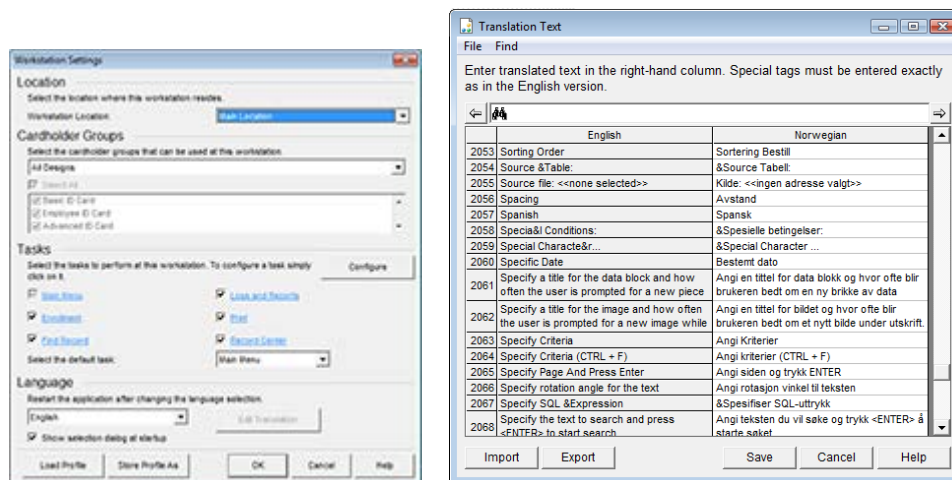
Workstation Settings

Location

Select the location where this workstation resides.

Workstation Location: Main Location

Cardholder Groups

Select the cardholder groups that can be used at this workstation.

All Designs

Select All

Basic ID Card
Employee ID Card
Advanced ID Card

Tasks

Select the tasks to perform at this workstation. To configure a task simply click on it.

Configure

Main Menu
Logs and Reports
Enrollment
Print
Find Record
Record Center

Select the default task: Main Menu

Language

Restart the application after changing the language selection.

English

Edit Translation

Show selection dialog at startup

Load Profile | Store Profile As | OK | Cancel | Help

Translation Text

File Find

Enter translated text in the right-hand column. Special tags must be entered exactly as in the English version.

| | English | Norwegian |
|---|---|---|
| 2053 | Sorting Order | Sortering Bestill |
| 2054 | Source &Table: | &Source Tabell: |
| 2055 | Source file: <<none selected>> | Kilde: <<ingen adresse valgt>> |
| 2056 | Spacing | Avstand |
| 2057 | Spanish | Spansk |
| 2058 | Specia&l Conditions: | &Spesielle betingelser: |
| 2059 | Special Characte&r... | &Special Character ... |
| 2060 | Specific Date | Bestemt dato |
| 2061 | Specify a title for the data block and how often the user is prompted for a new piece | Angi en tittel for data blokk og hvor ofte blir brukeren bedt om en ny brikke av data |
| 2062 | Specify a title for the image and how often the user is prompted for a new image while | Angi en tittel for bildet og hvor ofte blir brukeren bedt om et nytt bilde under utskrift. |
| 2063 | Specify Criteria | Angi Kriterier |
| 2064 | Specify Criteria (CTRL + F) | Angi kriterier (CTRL + F) |
| 2065 | Specify Page And Press Enter | Angi siden og trykk ENTER |
| 2066 | Specify rotation angle for the text | Angi rotasjon vinkel til teksten |
| 2067 | Specify SQL &Expression | &Spesifiser SQL-uttrykk |
| 2068 | Specify the text to search and press <ENTER> to start search | Angi teksten du vil søke og trykk <ENTER> å starte søket |

Import | Export | Save | Cancel | Help